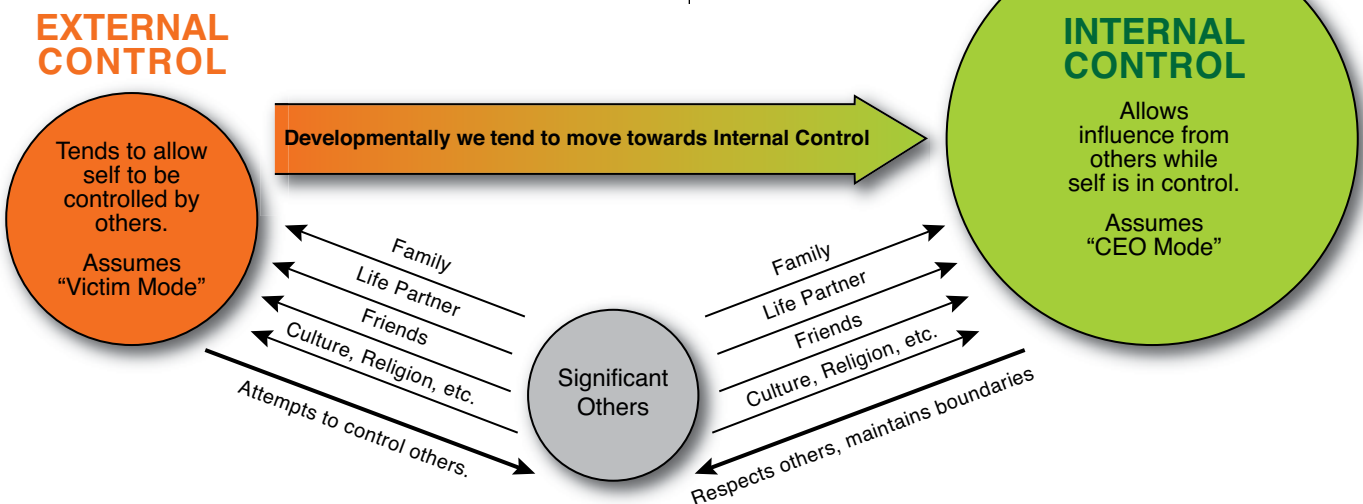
EXTERNAL CONTROL

Tends to allow self to be controlled by others.

Assumes "Victim Mode"

Developmentally we tend to move towards Internal Control

INTERNAL CONTROL

Allows influence from others while self is in control.

Assumes "CEO Mode"

Family
Life Partner
Friends
Culture, Religion, etc.

Attempts to control others.

Significant Others

Family
Life Partner
Friends
Culture, Religion, etc.

Respects others, maintains boundaries